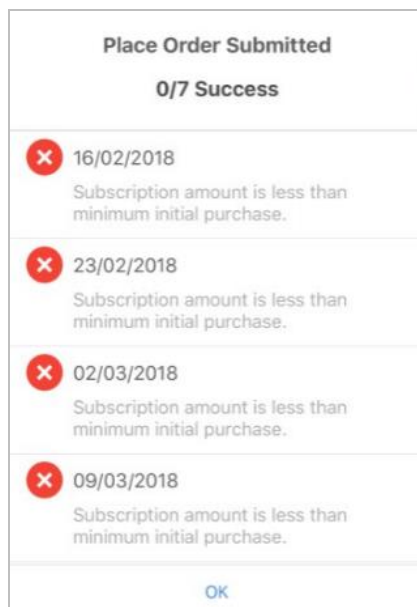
Place Order Submitted

0/7 Success

16/02/2018

Subscription amount is less than minimum initial purchase.

23/02/2018

Subscription amount is less than minimum initial purchase.

02/03/2018

Subscription amount is less than minimum initial purchase.

09/03/2018

Subscription amount is less than minimum initial purchase.

OK